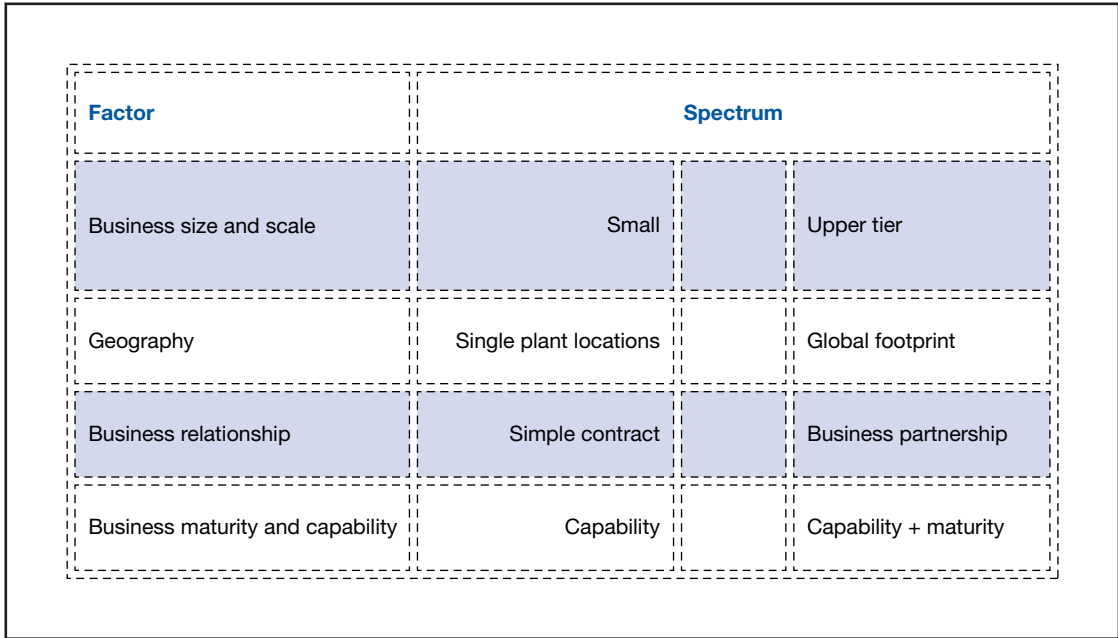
| Factor | Spectrum | | |
|---|---|---|---|
| Business size and scale | Small | | Upper tier |
| Geography | Single plant locations | | Global footprint |
| Business relationship | Simple contract | | Business partnership |
| Business maturity and capability | Capability | | Capability + maturity |